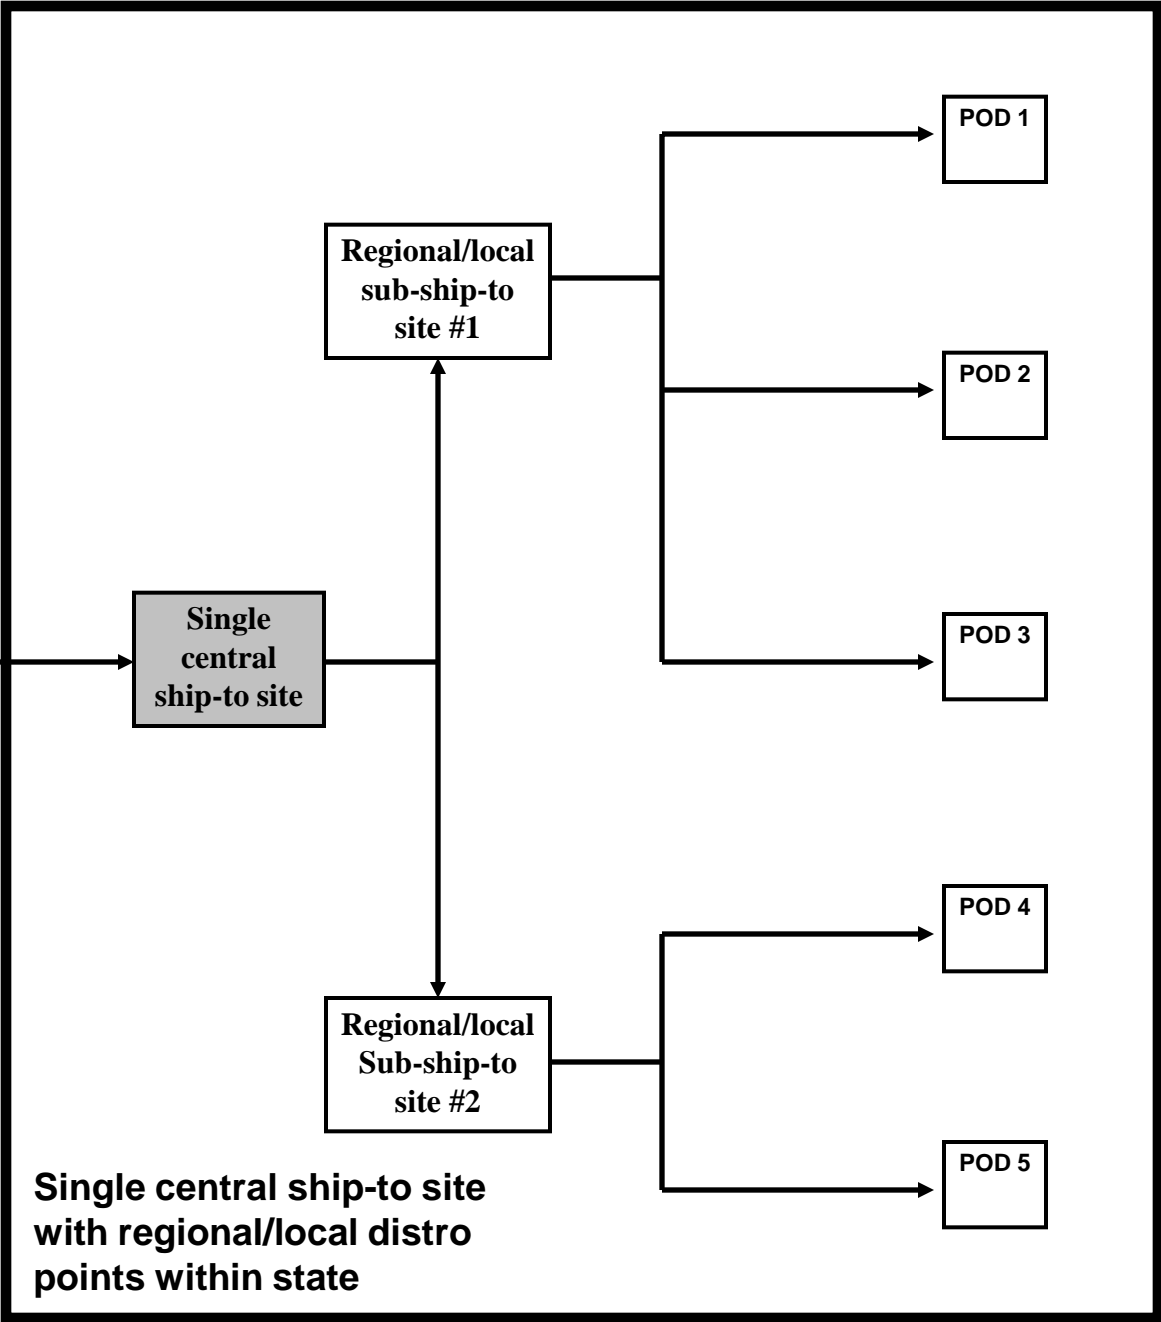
POD 1

Regional/local sub-ship-to site #1

POD 2

Single central ship-to site

POD 3

POD 4

Regional/local Sub-ship-to site #2

POD 5

Single central ship-to site with regional/local distro points within state